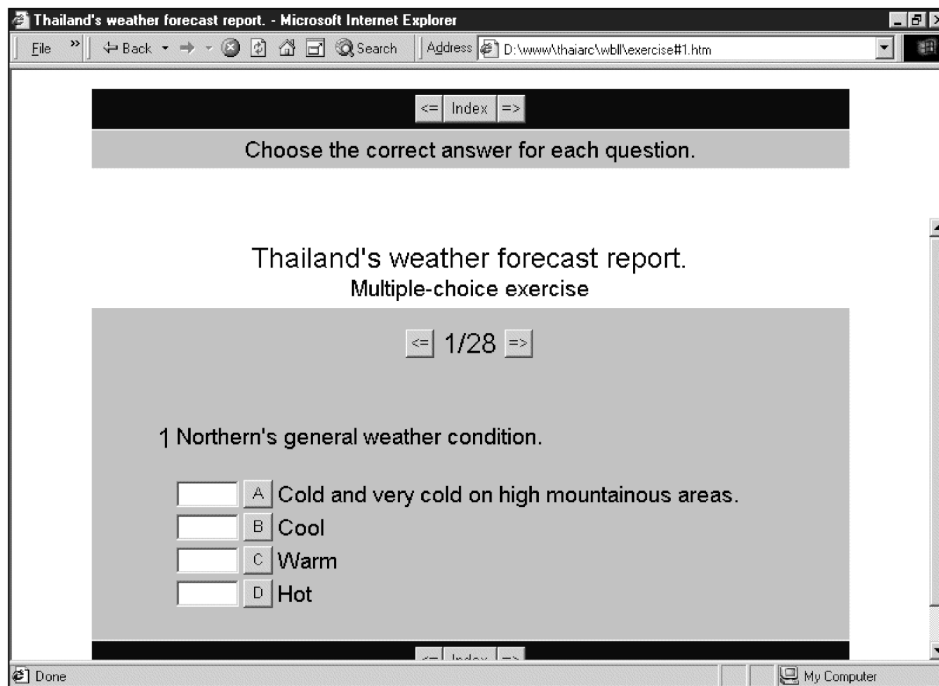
Thailand's weather forecast report. - Microsoft Internet Explorer

File » ← Back → Search Address D:\www\thaiarc\wbll\exercise#1.htm

<= Index =>

Choose the correct answer for each question.

Thailand's weather forecast report.
Multiple-choice exercise

<= 1/28 =>

1 Northern's general weather condition.

A Cold and very cold on high mountainous areas.
B Cool
C Warm
D Hot

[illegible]

Done My Computer